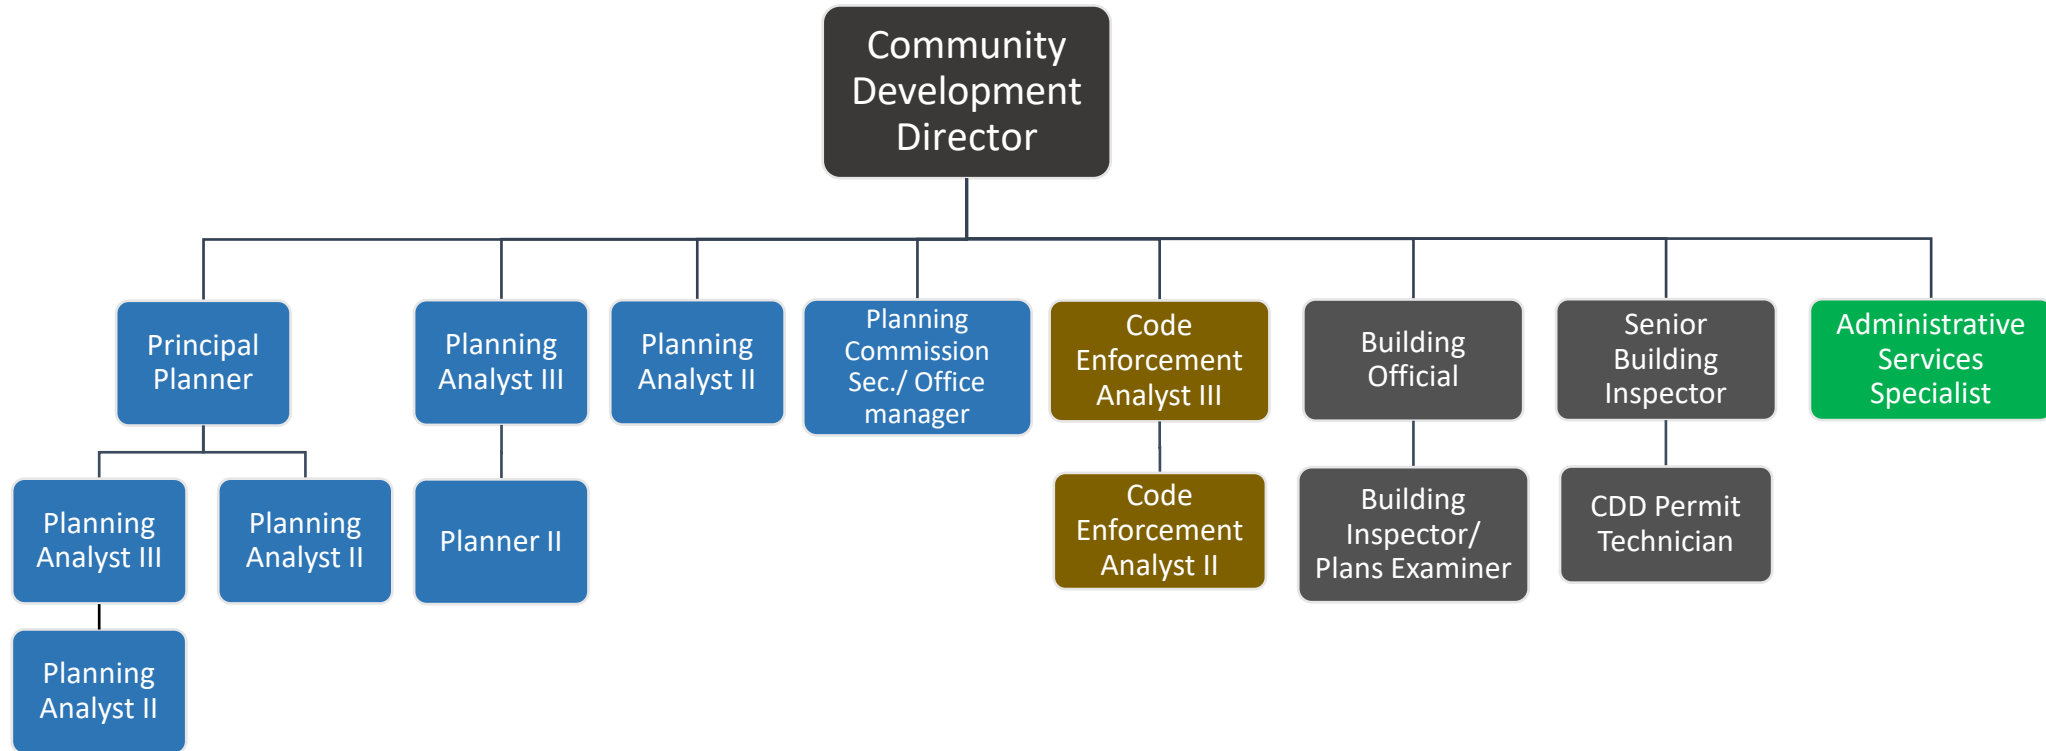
Community Development Director

Principal Planner

Planning Analyst III

Planning Analyst II

Planning Commission Sec./ Office manager

Code Enforcement Analyst III

Building Official

Senior Building Inspector

Administrative Services Specialist

Planning Analyst III

Planning Analyst II

Planner II

Code Enforcement Analyst II

Building Inspector/ Plans Examiner

CDD Permit Technician

Planning Analyst II